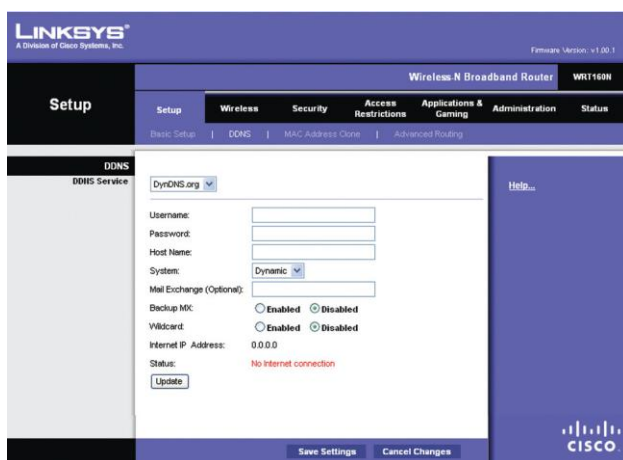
LINKSYS®
A Division of Cisco Systems, Inc.

Firmware Version: v1.00.1

Wireless-N Broadband Router WRT160N

Setup

Setup | Wireless | Security | Access Restrictions | Applications & Gaming | Administration | Status

Basic Setup | DDNS | MAC Address Clone | Advanced Routing

DDNS
DDNS Service

DynDNS.org

Help...

Username:
Password:
Host Name:
System: Dynamic
Mail Exchange (Optional):
Backup MX: Enabled Disabled
Wildcard: Enabled Disabled
Internet IP Address: 0.0.0.0
Status: No Internet connection
Update

Save Settings Cancel Changes

CISCO